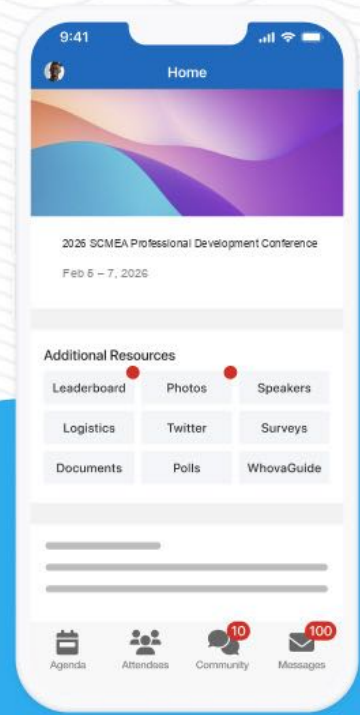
9:41

Home

2026 SCMEA Professional Development Conference

Feb 5 – 7, 2026

Additional Resources

| Leaderboard | Photos | Speakers |
|---|---|---|
| Logistics | Twitter | Surveys |
| Documents | Polls | WhovaGuide |

Agenda

Attendees

10
Community

100
Messages